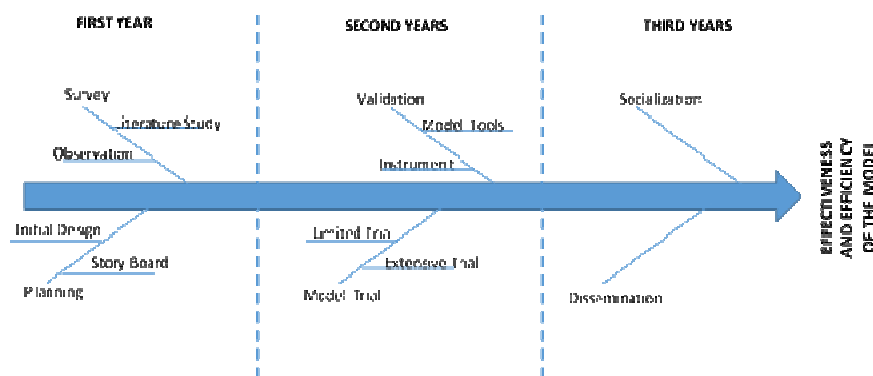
FIRST YEAR

Survey

Literature Study

Observation

Initial Design

Story Board

Planning

SECOND YEARS

Validation

Model Tools

Instrument

Limited Trial

Extensive Trial

Model Trial

THIRD YEARS

Socialization

Dissemination

EFFECTIVENESS AND EFFICIENCY OF THE MODEL